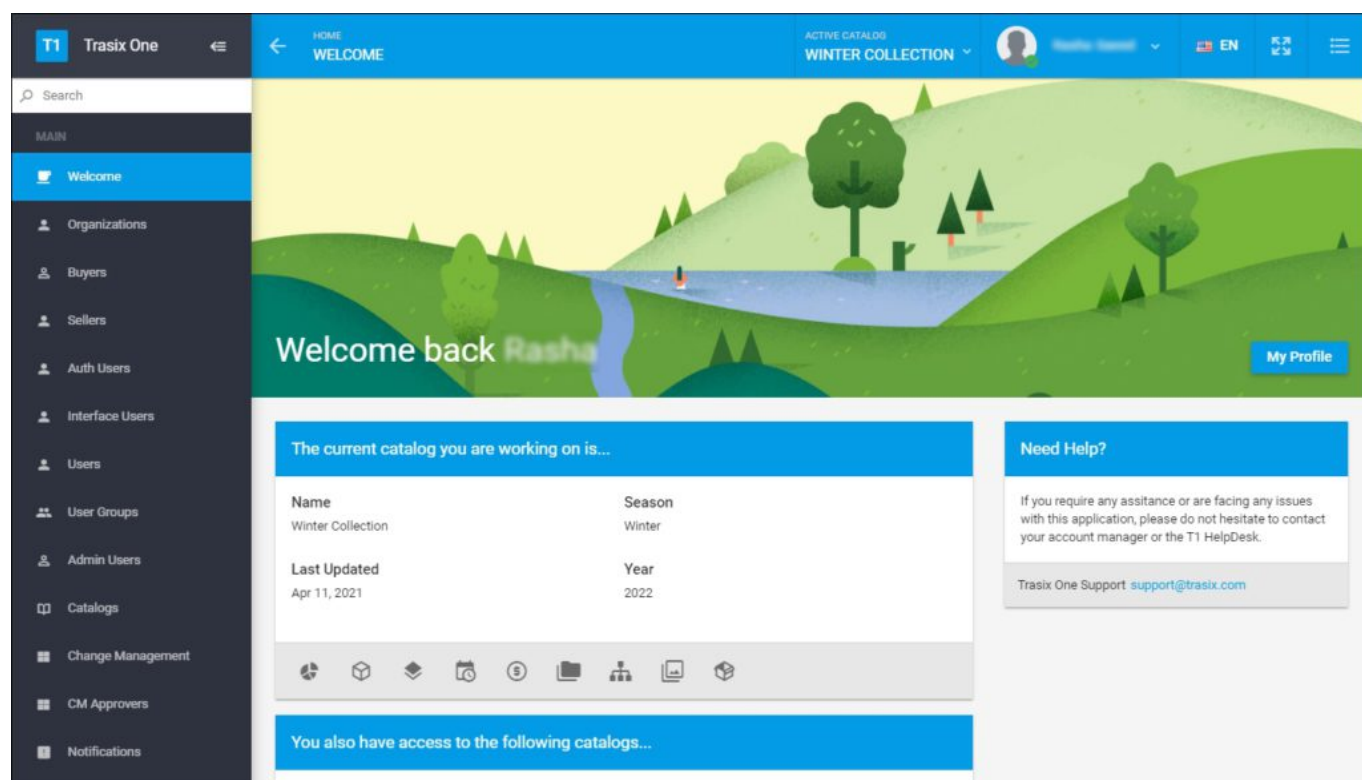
T1 Trasix One

Search

MAIN

Welcome

Organizations

Buyers

Sellers

Auth Users

Interface Users

Users

User Groups

Admin Users

Catalogs

Change Management

CM Approvers

Notifications

HOME
WELCOME

ACTIVE CATALOG
WINTER COLLECTION

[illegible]

EN

Welcome back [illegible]

My Profile

The current catalog you are working on is...

Name
Winter Collection

Season
Winter

Last Updated
Apr 11, 2021

Year
2022

You also have access to the following catalogs...

Need Help?

If you require any assitance or are facing any issues with this application, please do not hesitate to contact your account manager or the T1 HelpDesk.

Trasix One Support support@trasix.com